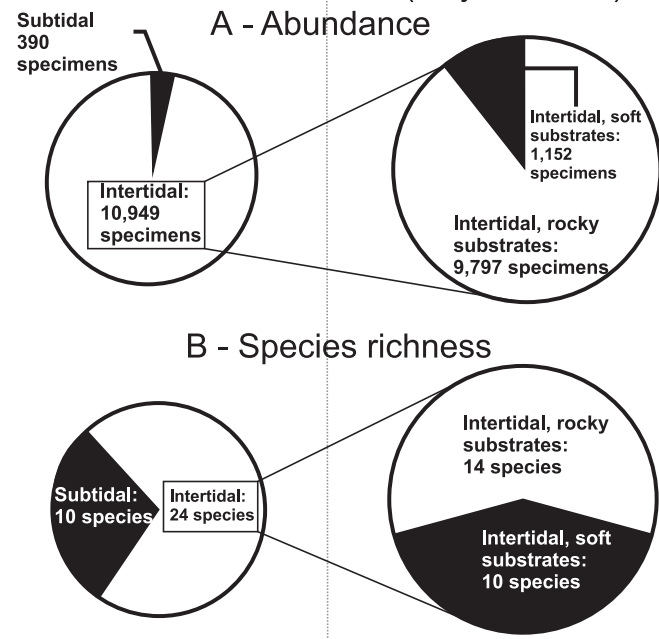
A - Abundance

Subtidal 390 specimens

Intertidal: 10,949 specimens

Intertidal, soft substrates: 1,152 specimens

Intertidal, rocky substrates: 9,797 specimens

B - Species richness

Subtidal: 10 species

Intertidal: 24 species

Intertidal, rocky substrates: 14 species

Intertidal, soft substrates: 10 species